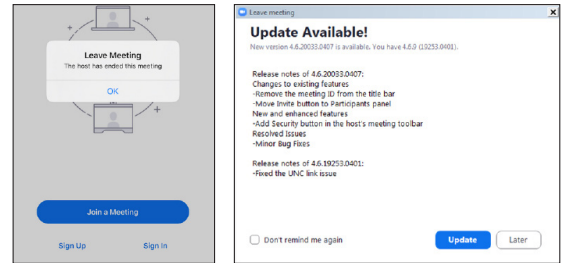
Leave Meeting

The host has ended this meeting

OK

Join a Meeting

Sign Up

Sign In

Leave meeting

Update Available!

New version 4.6.20033.0407 is available. You have 4.6.0 (19253.0401).

Release notes of 4.6.20033.0407:
Changes to existing features
-Remove the meeting ID from the title bar
-Move Invite button to Participants panel
New and enhanced features
-Add Security button in the host's meeting toolbar
Resolved Issues
-Minor Bug Fixes

Release notes of 4.6.19253.0401:
-Fixed the UNC link issue

Don't remind me again

Update

Later